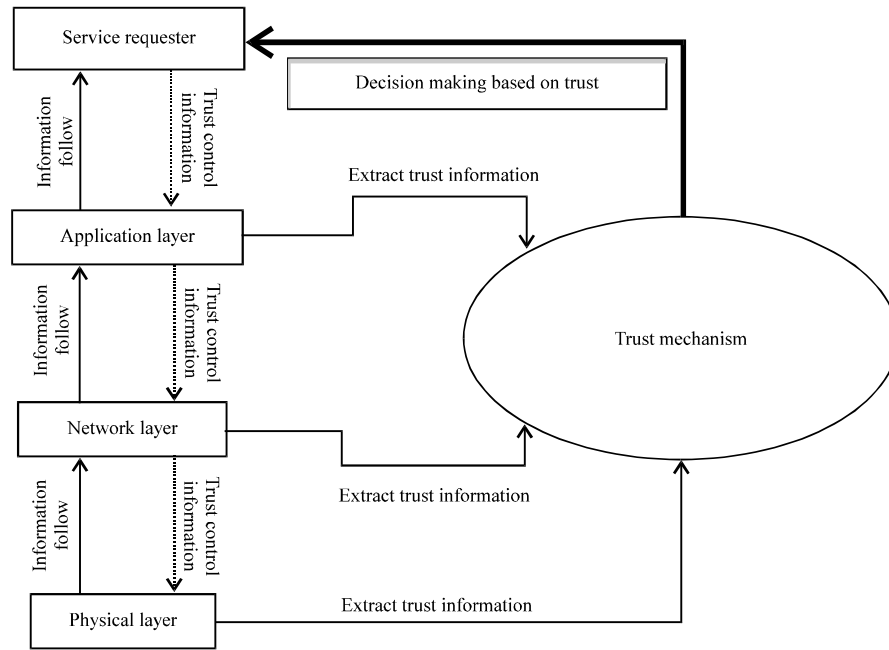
Service requester

Decision making based on trust

Information follow

Trust control information

Extract trust information

Application layer

Information follow

Trust control information

Trust mechanism

Network layer

Extract trust information

Information follow

Trust control information

Physical layer

Extract trust information